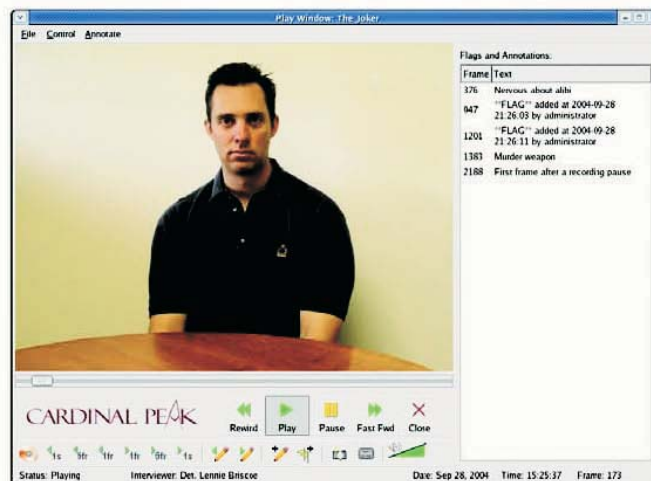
Play Window: The Joker

File Control Annotate

Flags and Annotations:

| Frame | Text |
|---|---|
| 376 | Nervous about alibi |
| 847 | **FLAG** added at 2004-09-28 21:26:03 by administrator |
| 1201 | **FLAG** added at 2004-09-28 21:26:11 by administrator |
| 1383 | Murder weapon |
| 2188 | First frame after a recording pause |

CARDINAL PEAK

Rewind Play Pause Fast Fwd Close

1s 5fr 1fr 1fr 5fr 1s

Status: Playing Interviewer: Det. Lennie Briscoe Date: Sep 28, 2004 Time: 15:25:37 Frame: 173